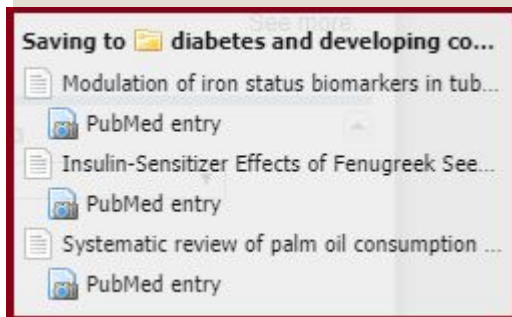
See more

Saving to diabetes and developing co...

Modulation of iron status biomarkers in tub...

PubMed entry

Insulin-Sensitizer Effects of Fenugreek See...

PubMed entry

Systematic review of palm oil consumption ...

PubMed entry